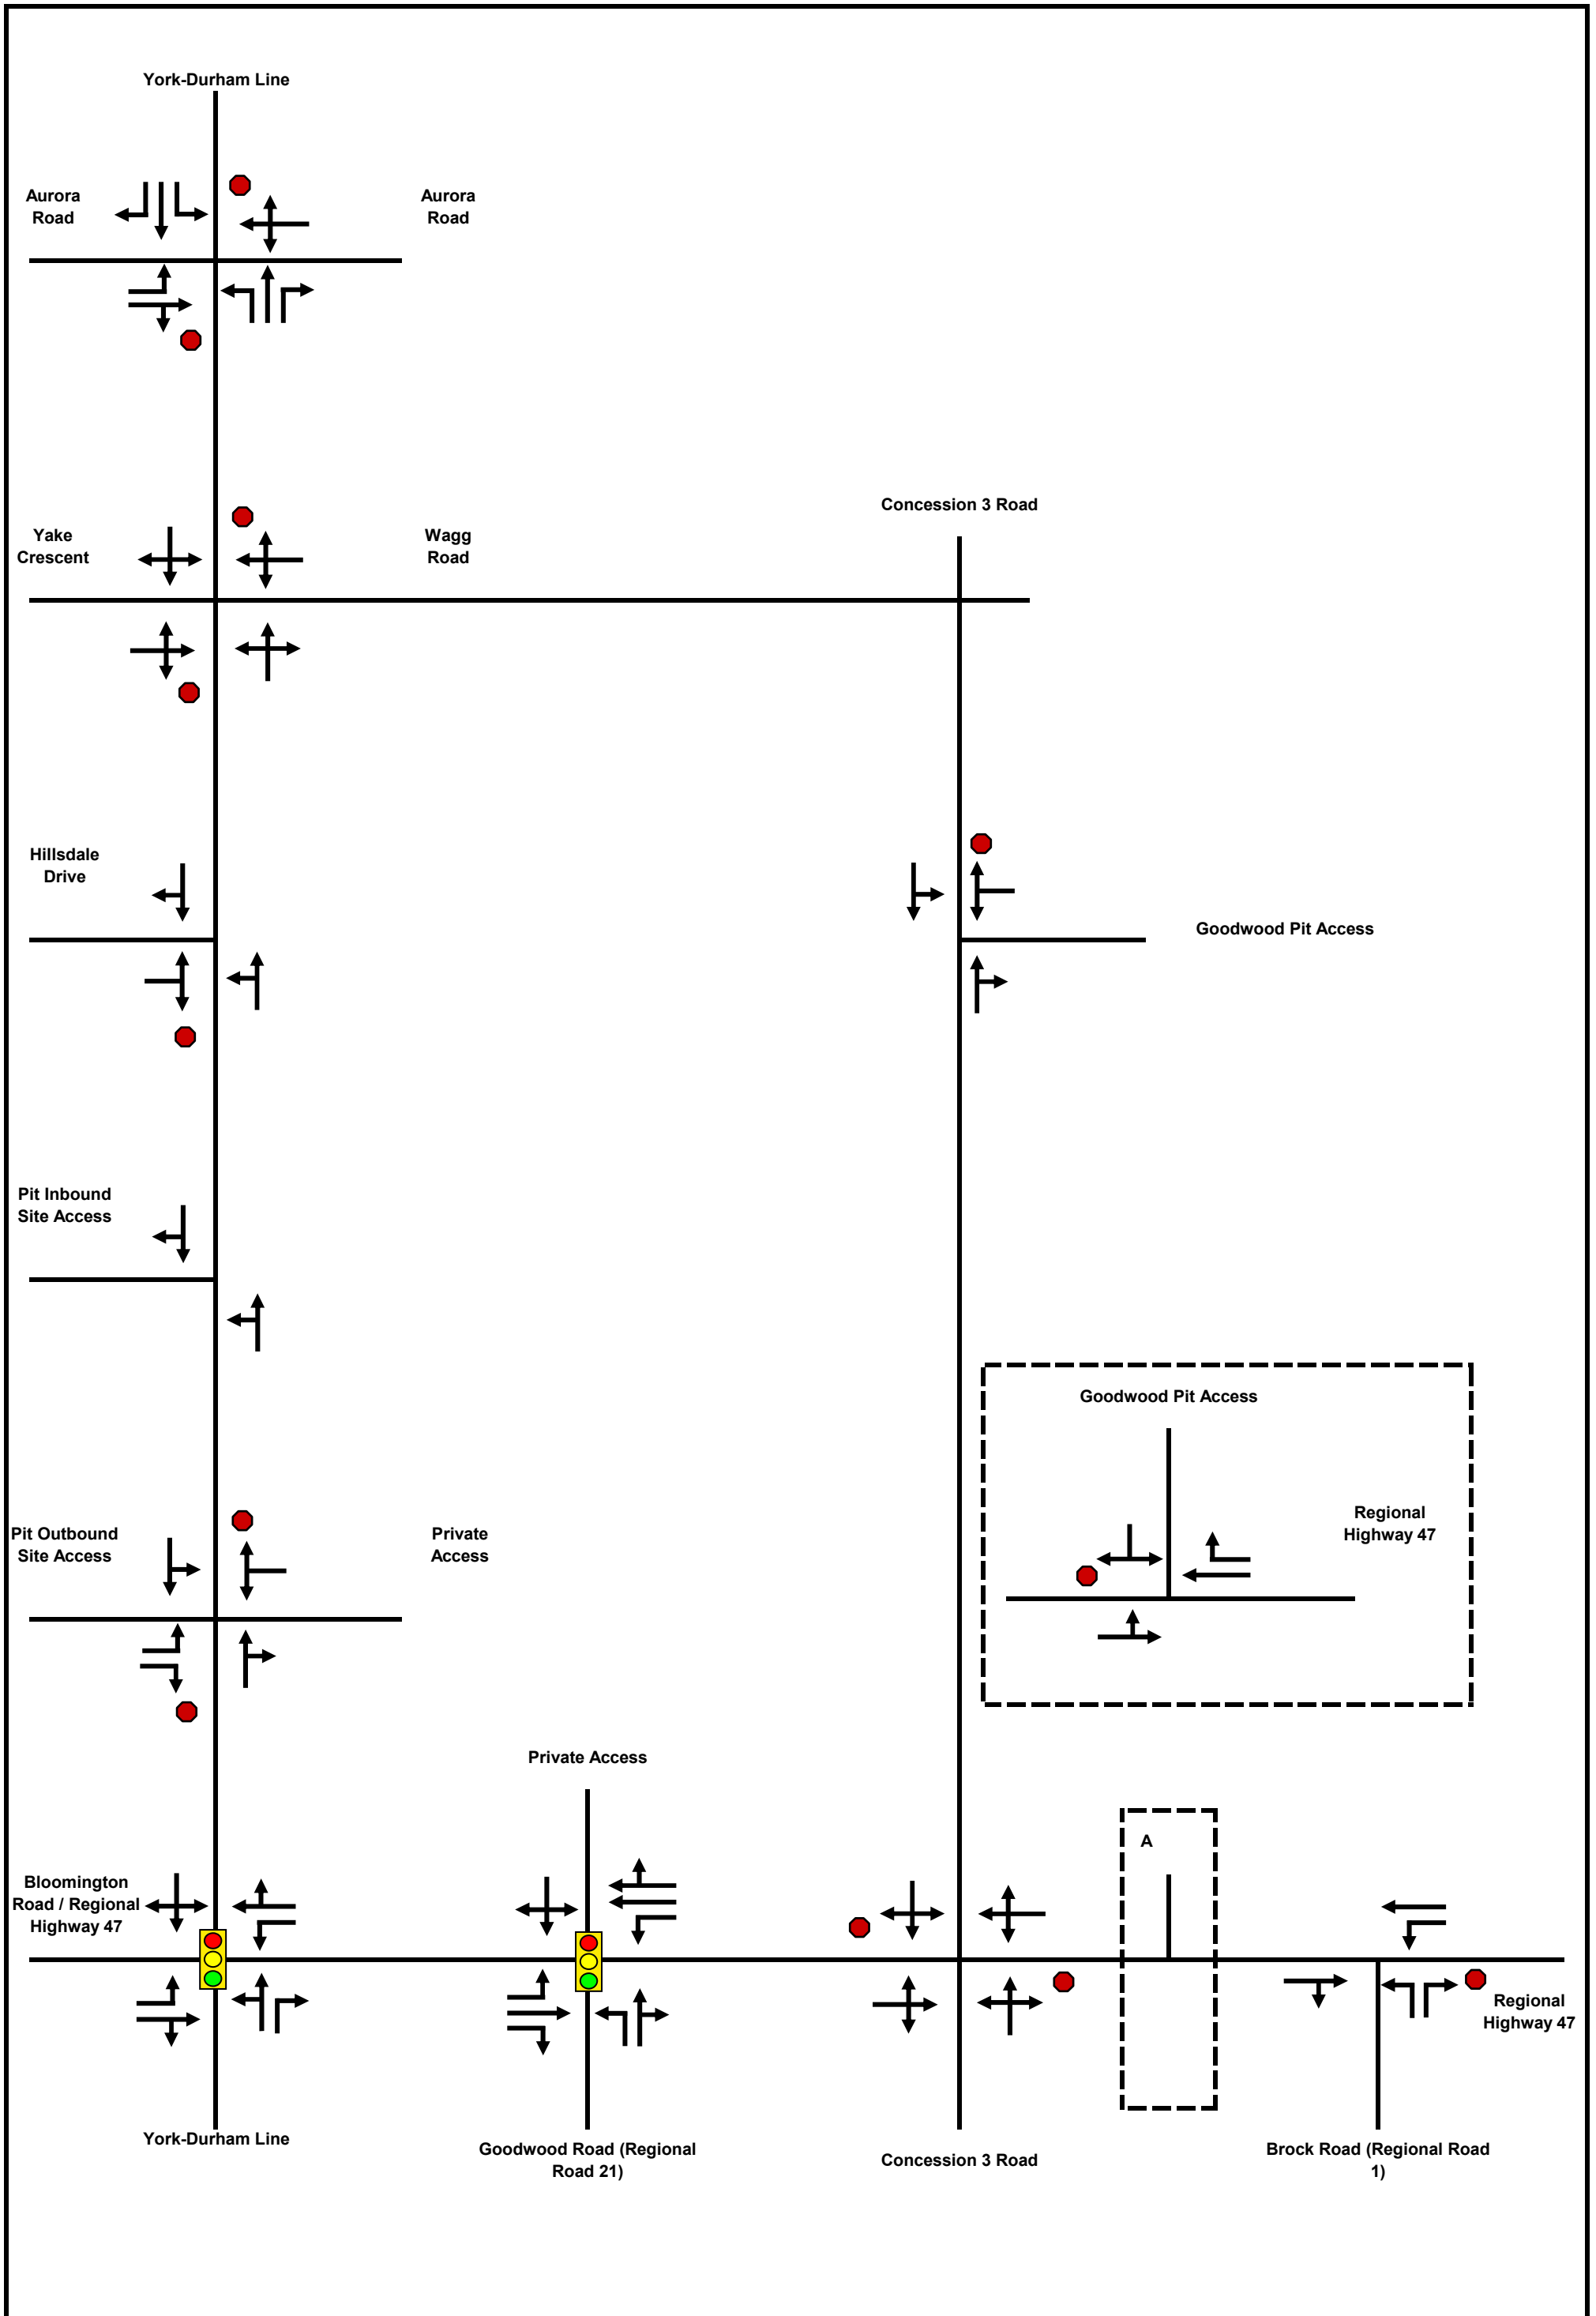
York-Durham Line

Aurora Road

Aurora Road

Concession 3 Road

Yake Crescent

Wagg Road

Hillsdale Drive

Goodwood Pit Access

Pit Inbound Site Access

Goodwood Pit Access

Regional Highway 47

Pit Outbound Site Access

Private Access

Private Access

A

Bloomington Road / Regional Highway 47

Regional Highway 47

York-Durham Line

Goodwood Road (Regional Road 21)

Concession 3 Road

Brock Road (Regional Road 1)